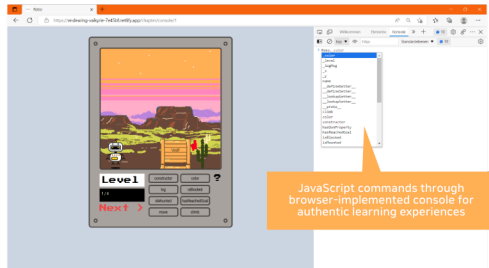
Robo

https://endearing-valkyrie-7445b5.netlify.app/chapter/console/1

Level

1/1

Next ?

constructor

color

log

isBroken

valueOf()

hasOwnProperty

move

climb

Console

Elements

Sources

Default levels

Robo.

__proto__

_level

_bugFlag

_x

_y

name

__defineGetter__

__defineSetter__

__lookupGetter__

__lookupSetter__

__proto__

climb

color

constructor

hasOwnProperty

hasMoreMethod

isBroken

isReturned

JavaScript commands through browser-implemented console for authentic learning experiences